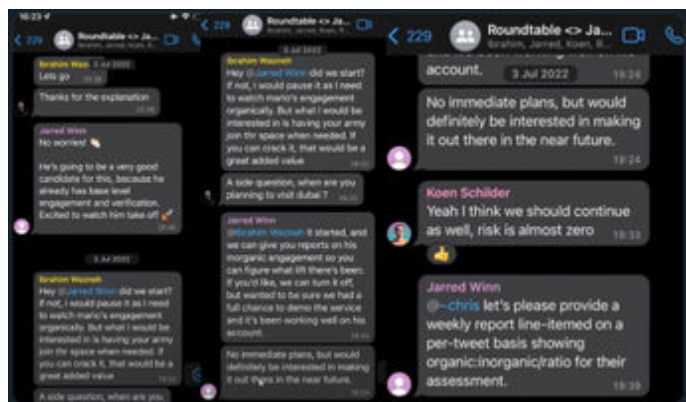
16:23

< 229 Roundtable <> Ja...
Ibrahim, Jarred, Koen, R...

Ibrahim Wazn
Lets go 15:33

Thanks for the explanation 15:33

Jarred Winn
No worries!

He's going to be a very good candidate for this, because he already has base level engagement and verification. Excited to watch him take off 15:46

3 Jul 2022

Ibrahim Wazneh
Hey @Jarred Winn did we start? If not, I would pause it as I need to watch mario's engagement organically. But what I would be interested in is having your army join thr space when needed. If you can crack it, that would be a great added value

A side question, when are you

< 229 Roundtable <> Ja...
Ibrahim, Jarred, Koen, R...

3 Jul 2022

Ibrahim Wazneh
Hey @Jarred Winn did we start? If not, I would pause it as I need to watch mario's engagement organically. But what I would be interested in is having your army join thr space when needed. If you can crack it, that would be a great added value 15:23

A side question, when are you planning to visit dubai ? 15:23

Jarred Winn
@Ibrahim Wazneh It started, and we can give you reports on his inorganic engagement so you can figure what lift there's been. If you'd like, we can turn it off, but wanted to be sure we had a full chance to demo the service and it's been working well on his account. 18:24

No immediate plans, but would definitely be interested in making it out there in the near future.

< 229 Roundtable <> Ja...
Ibrahim, Jarred, Koen, R...

account. 18:24

3 Jul 2022

No immediate plans, but would definitely be interested in making it out there in the near future. 18:24

Koen Schilder
Yeah I think we should continue as well, risk is almost zero 19:33

👍

Jarred Winn
@~chris let's please provide a weekly report line-itemed on a per-tweet basis showing organic:inorganic/ratio for their assessment. 19:39